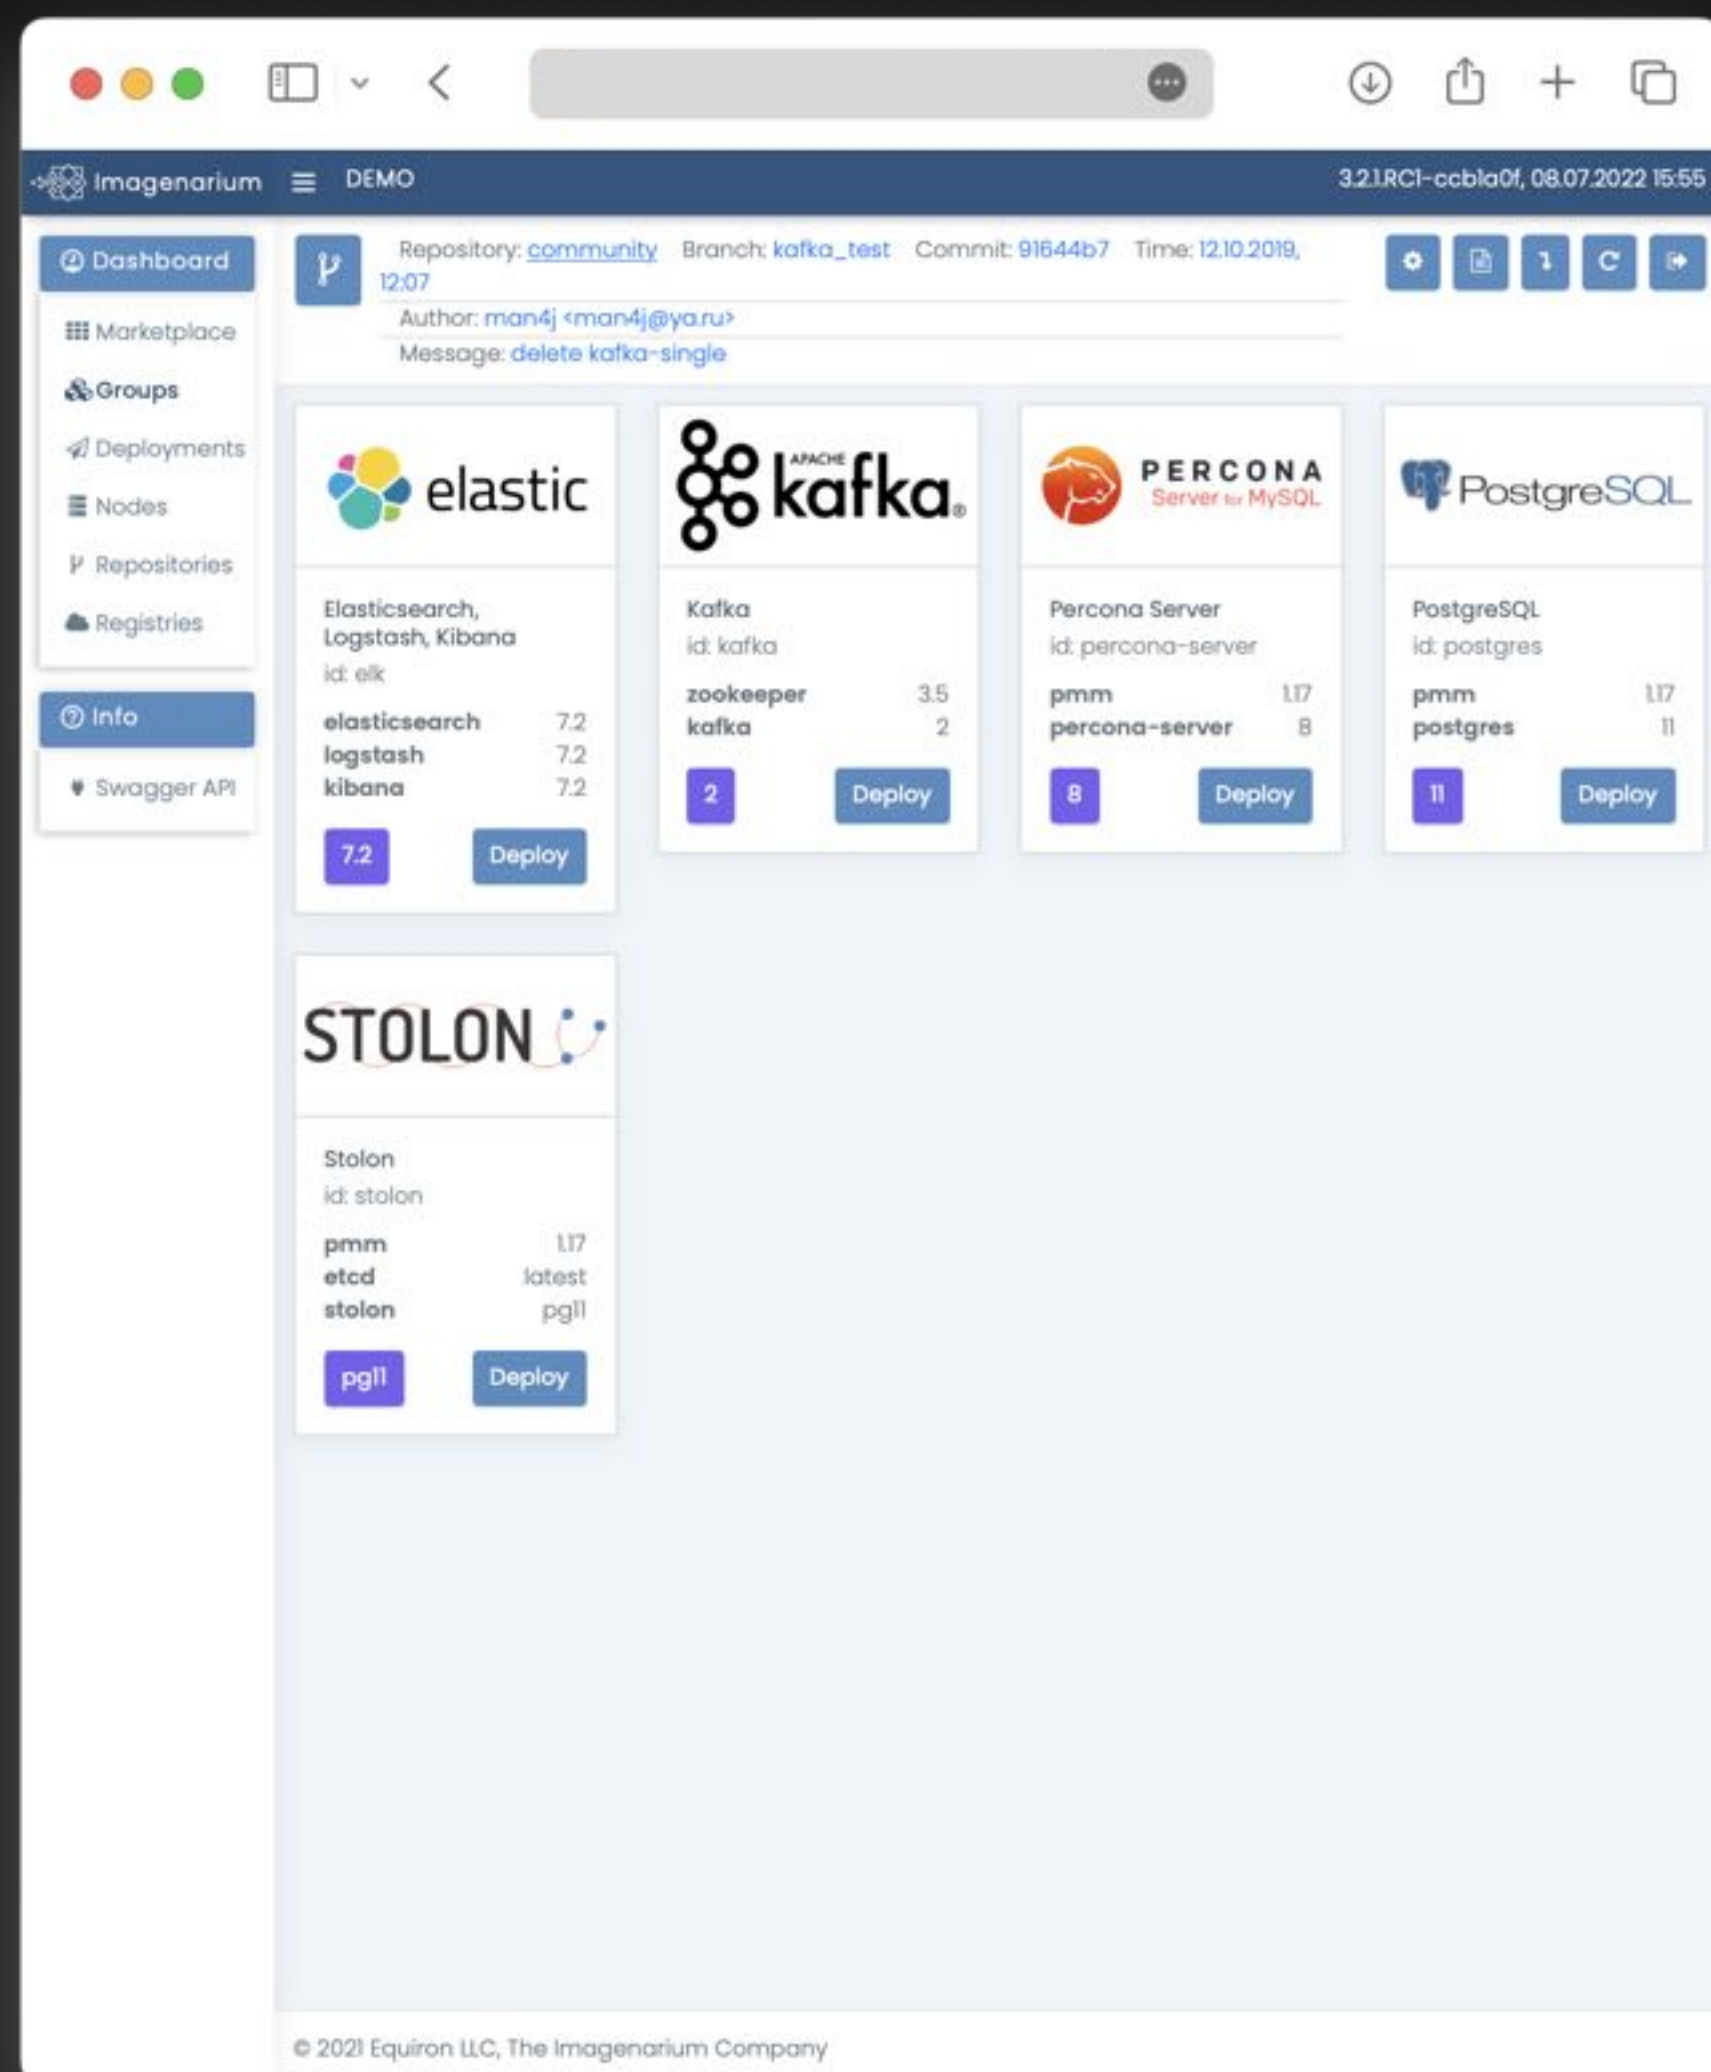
Imagenarium DEMO 3.2.1.RC1-ccbla0f, 08.07.2022 15:55

Dashboard
Marketplace
Groups
Deployments
Nodes
Repositories
Registries
Info
Swagger API

Repository: community Branch: kafka_test Commit: 91644b7 Time: 12.10.2019, 12:07
Author: man4j <man4j@ya.ru>
Message: delete kafka-single

elastic
Elasticsearch, Logstash, Kibana
id: elk
elasticsearch 7.2
logstash 7.2
kibana 7.2
7.2 Deploy

APACHE kafka
Kafka
id: kafka
zookeeper 3.5
kafka 2
2 Deploy

PERCONA Server for MySQL
Percona Server
id: percona-server
pmm 1.17
percona-server 8
8 Deploy

PostgreSQL
PostgreSQL
id: postgres
pmm 1.17
postgres 11
11 Deploy

STOLON
Stolon
id: stolon
pmm 1.17
etcd latest
stolon pg11
pg11 Deploy

© 2021 Equiron LLC, The Imagenarium Company